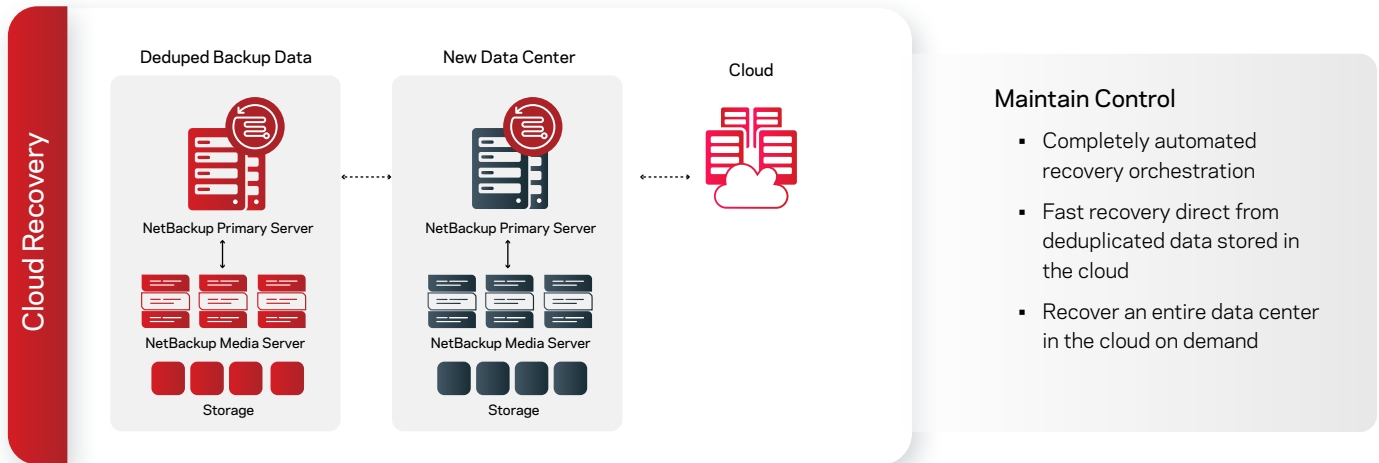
Cloud Recovery

Deduped Backup Data

NetBackup Primary Server

NetBackup Media Server

Storage

New Data Center

NetBackup Primary Server

NetBackup Media Server

Storage

Cloud

Maintain Control

- Completely automated recovery orchestration
- Fast recovery direct from deduplicated data stored in the cloud
- Recover an entire data center in the cloud on demand